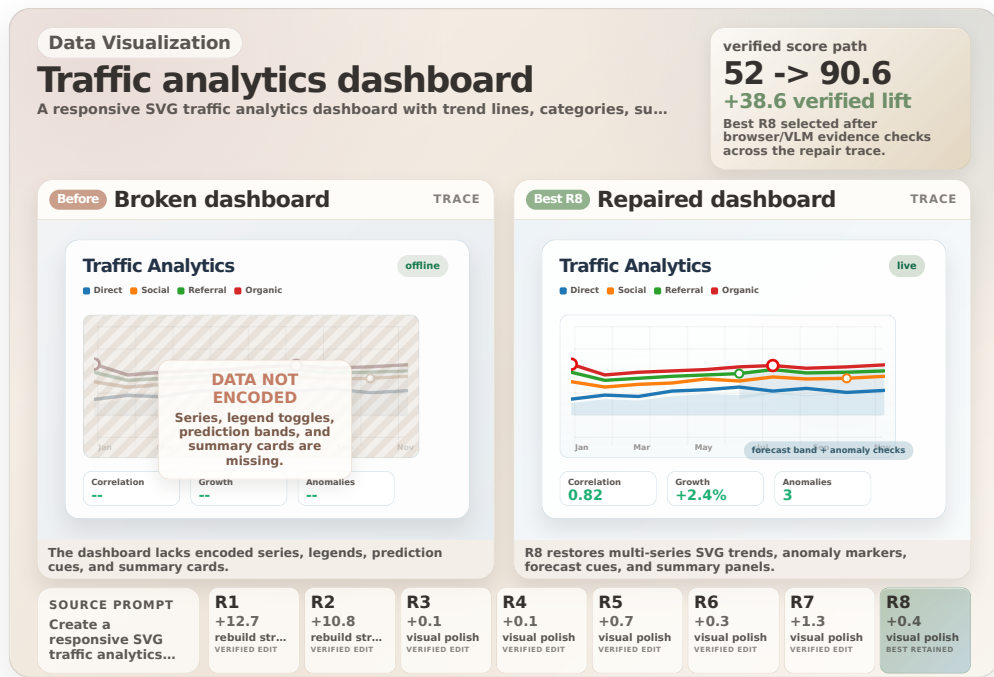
Data Visualization

Traffic analytics dashboard

A responsive SVG traffic analytics dashboard with trend lines, categories, su...

verified score path

52 -> 90.6

+38.6 verified lift

Best R8 selected after browser/VLM evidence checks across the repair trace.

Before Broken dashboard TRACE

Traffic Analytics offline

Direct Social Referral Organic

Jan Nov

DATA NOT ENCODED

Series, legend toggles, prediction bands, and summary cards are missing.

Correlation --
Growth --
Anomalies --

The dashboard lacks encoded series, legends, prediction cues, and summary cards.

Best R8 Repaired dashboard TRACE

Traffic Analytics live

Direct Social Referral Organic

Jan Mar May

forecast band + anomaly checks

Correlation 0.82
Growth +2.4%
Anomalies 3

R8 restores multi-series SVG trends, anomaly markers, forecast cues, and summary panels.

SOURCE PROMPT
Create a responsive SVG traffic analytics...

| R1 | R2 | R3 | R4 | R5 | R6 | R7 | R8 |
|---|---|---|---|---|---|---|---|
| +12.7 | +10.8 | +0.1 | +0.1 | +0.7 | +0.3 | +1.3 | +0.4 |
| rebuild str... | rebuild str... | visual polish | visual polish | visual polish | visual polish | visual polish | visual polish |
| VERIFIED EDIT | VERIFIED EDIT | VERIFIED EDIT | VERIFIED EDIT | VERIFIED EDIT | VERIFIED EDIT | VERIFIED EDIT | BEST RETAINED |